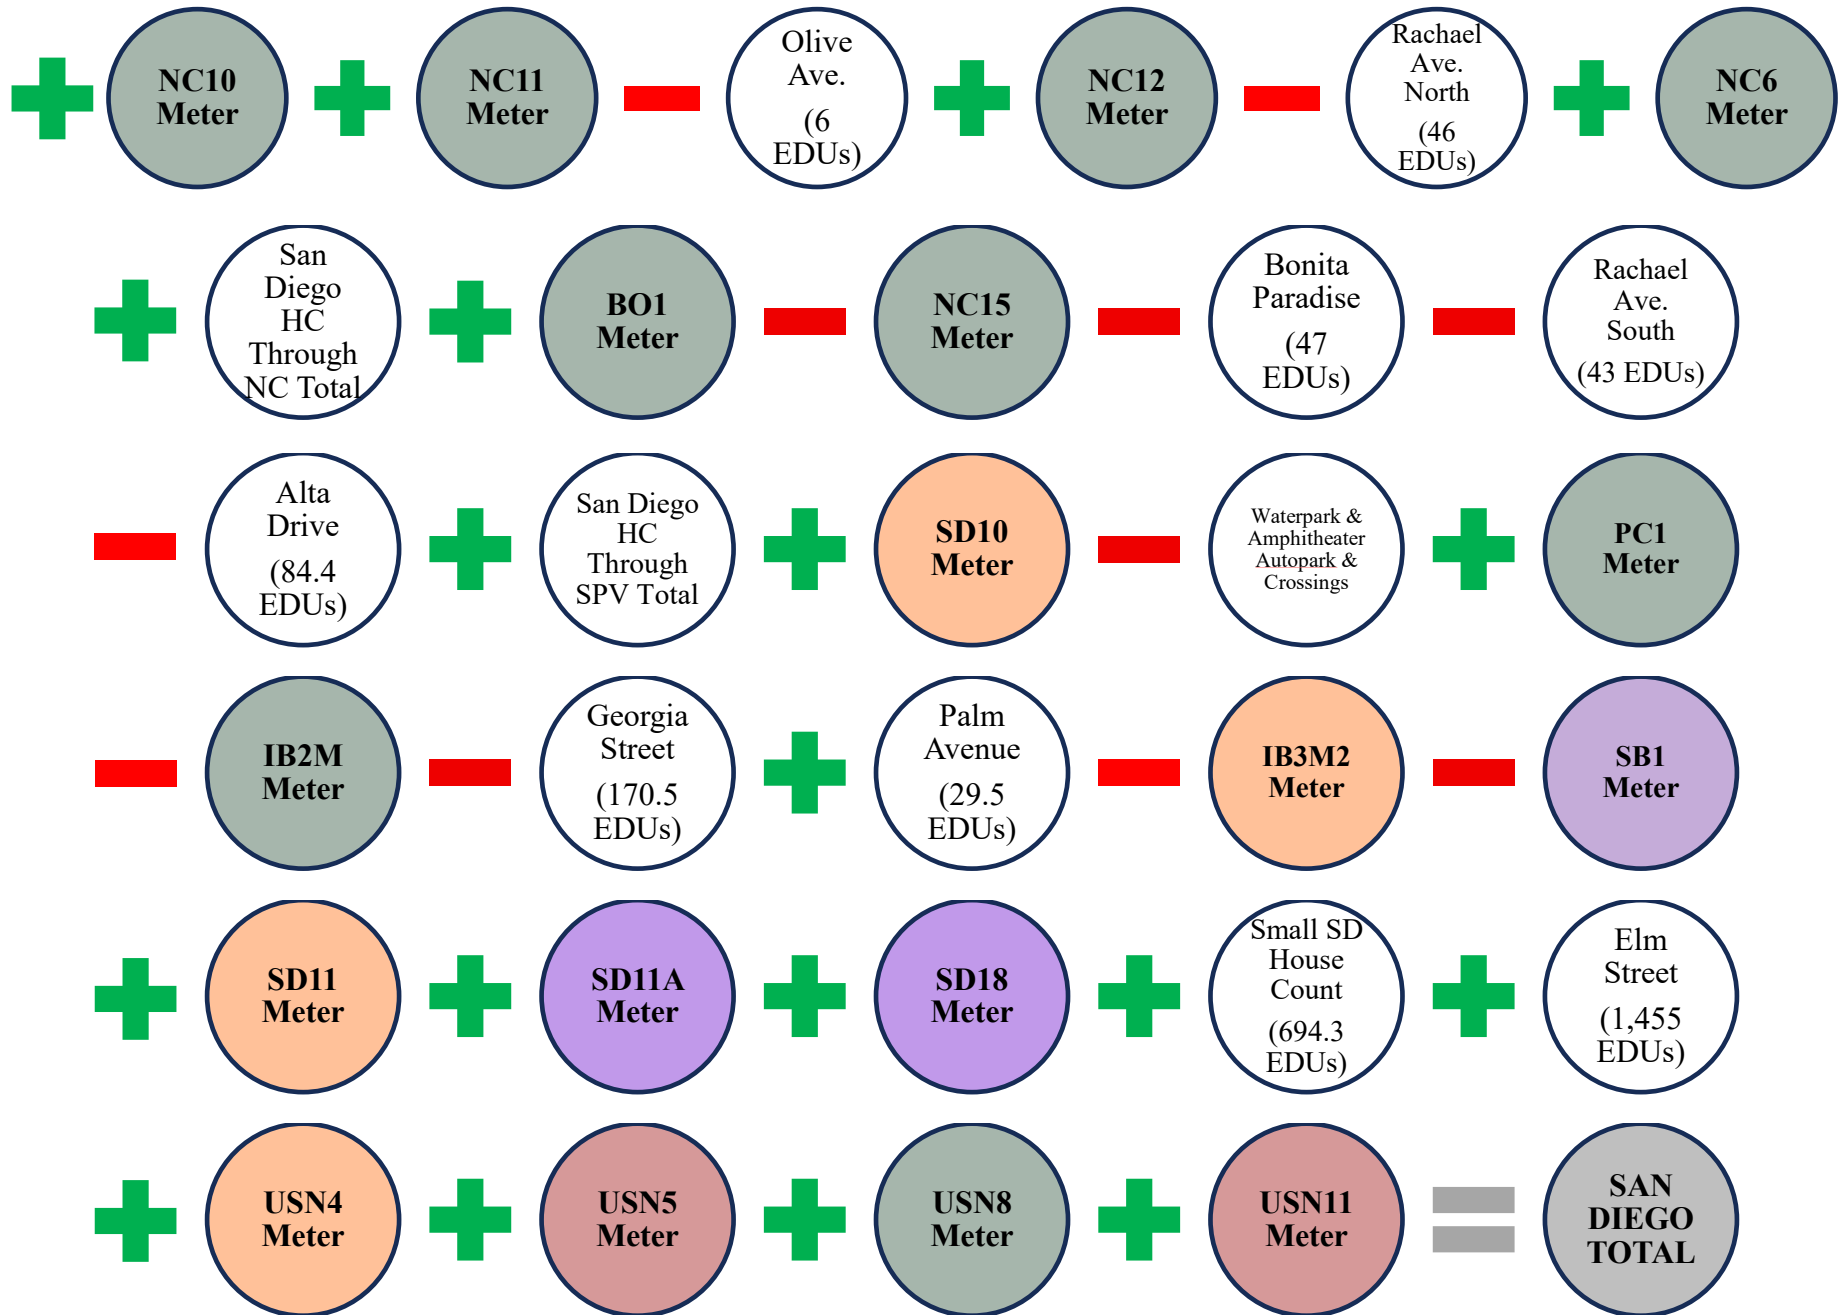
NC10 Meter

NC11 Meter

Olive Ave. (6 EDUs)

NC12 Meter

Rachael Ave. North (46 EDUs)

NC6 Meter

San Diego HC Through NC Total

BO1 Meter

NC15 Meter

Bonita Paradise (47 EDUs)

Rachael Ave. South (43 EDUs)

Alta Drive (84.4 EDUs)

San Diego HC Through SPV Total

SD10 Meter

Waterpark & Amphitheater Autopark & Crossings

PC1 Meter

IB2M Meter

Georgia Street (170.5 EDUs)

Palm Avenue (29.5 EDUs)

IB3M2 Meter

SB1 Meter

SD11 Meter

SD11A Meter

SD18 Meter

Small SD House Count (694.3 EDUs)

Elm Street (1,455 EDUs)

USN4 Meter

USN5 Meter

USN8 Meter

USN11 Meter

SAN DIEGO TOTAL